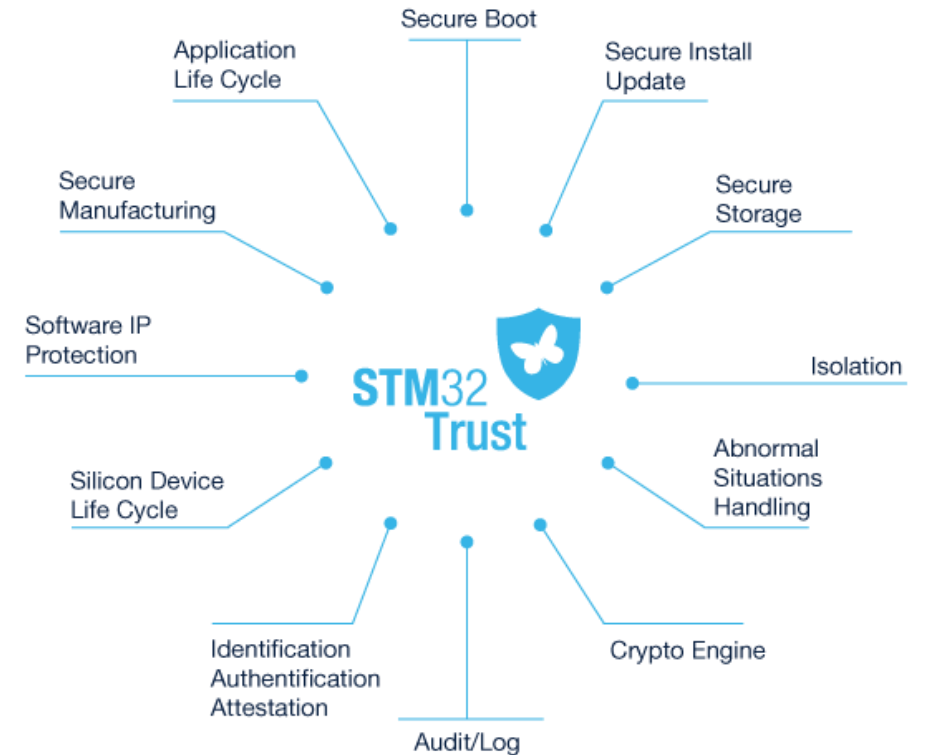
Secure Boot

Application Life Cycle

Secure Install Update

Secure Manufacturing

Secure Storage

Software IP Protection

STM32 Trust

Isolation

Silicon Device Life Cycle

Abnormal Situations Handling

Identification Authentification Attestation

Crypto Engine

Audit/Log